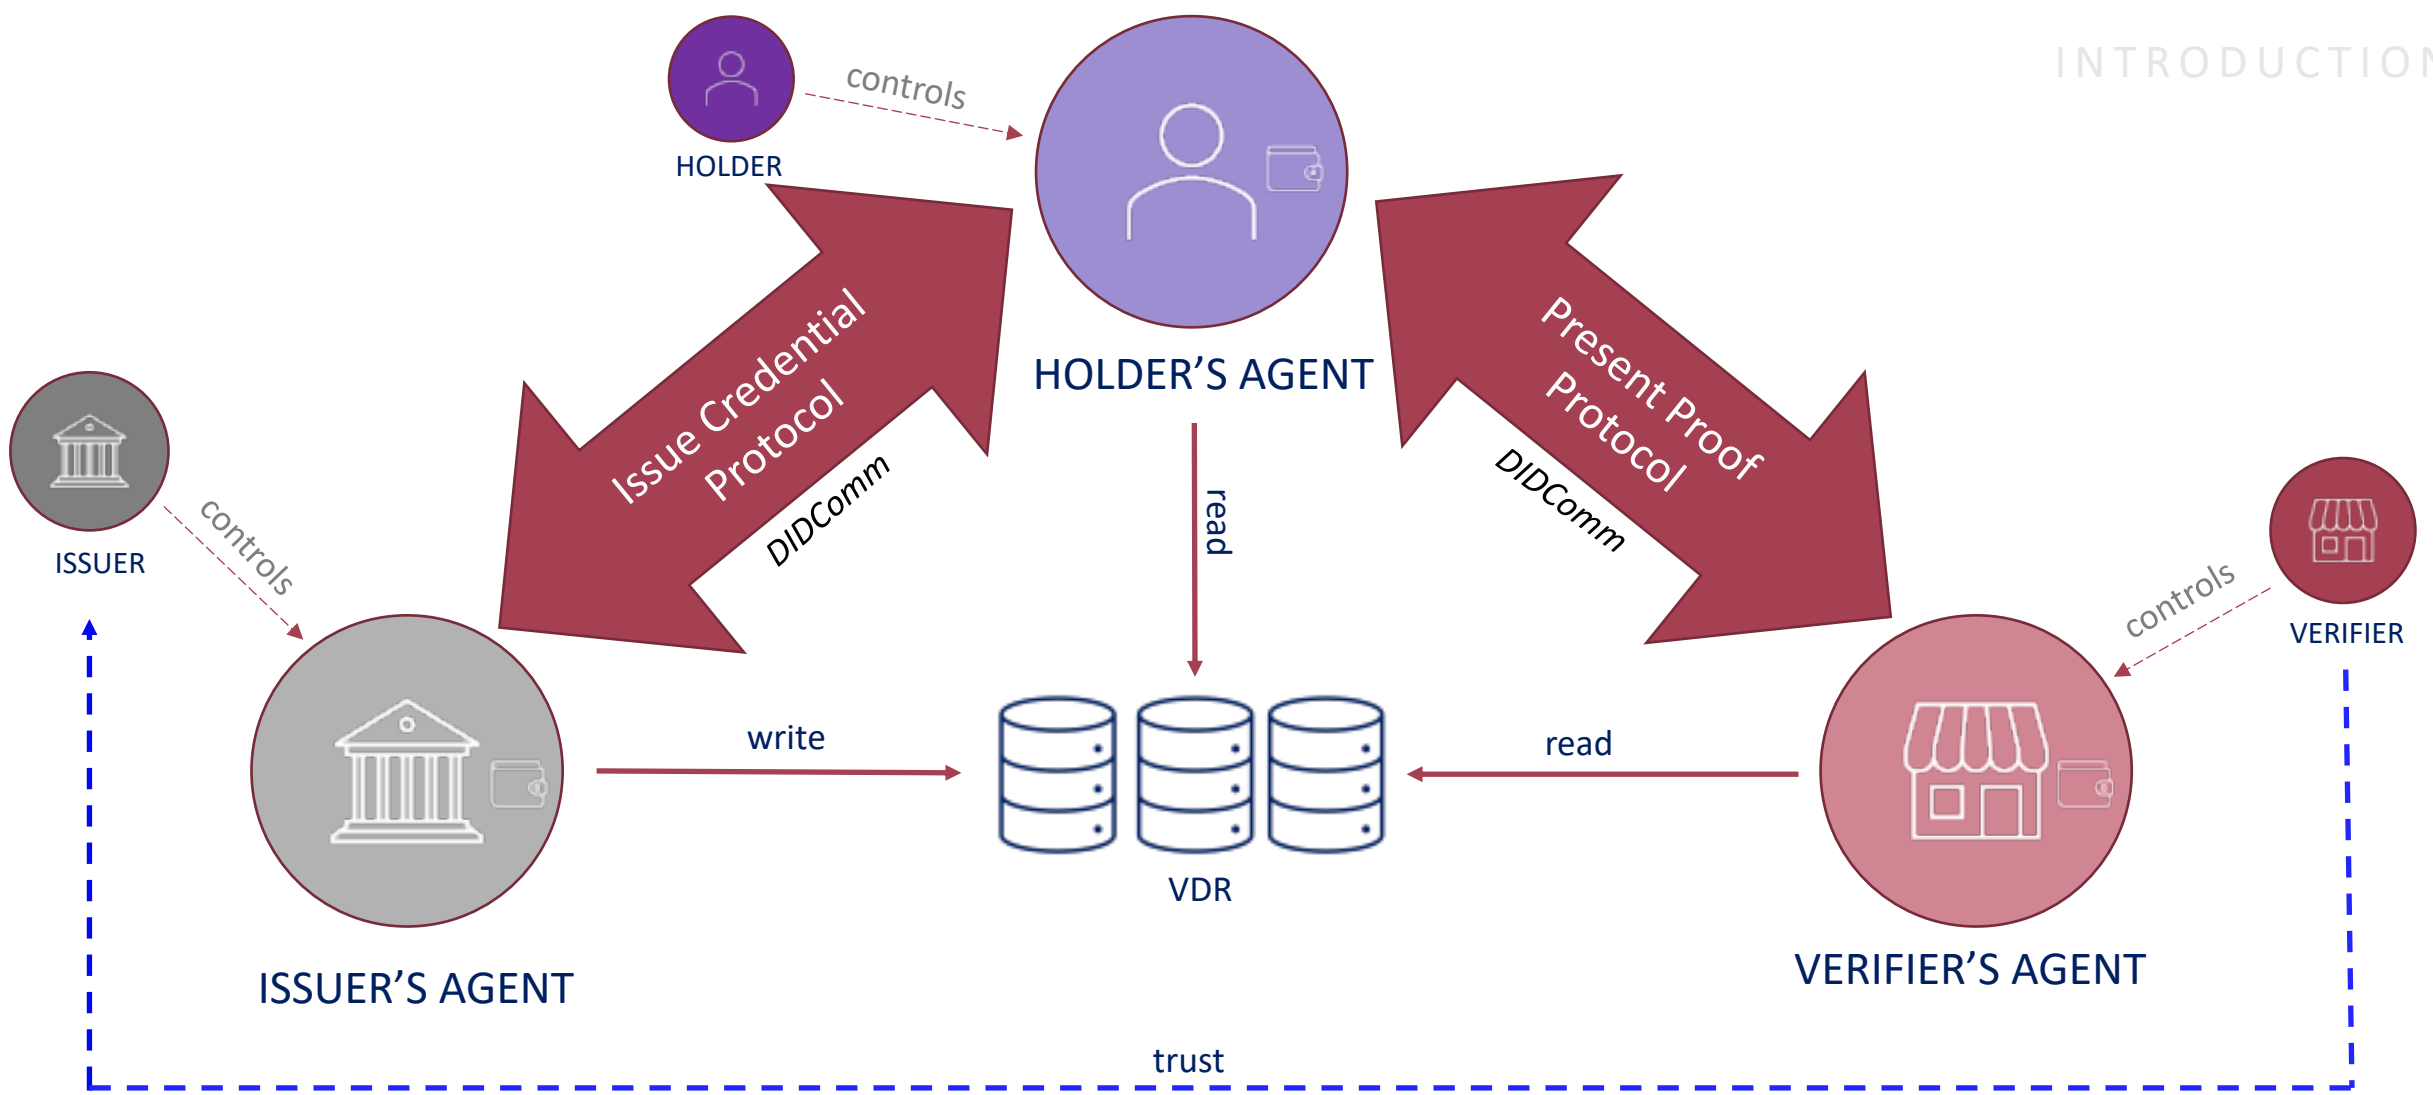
INTRODUCTIO

HOLDER

controls

HOLDER'S AGENT

Issue Credential Protocol

DIDComm

Present Proof Protocol

DIDComm

read

ISSUER

controls

VERIFIER

controls

write

read

VDR

ISSUER'S AGENT

VERIFIER'S AGENT

trust